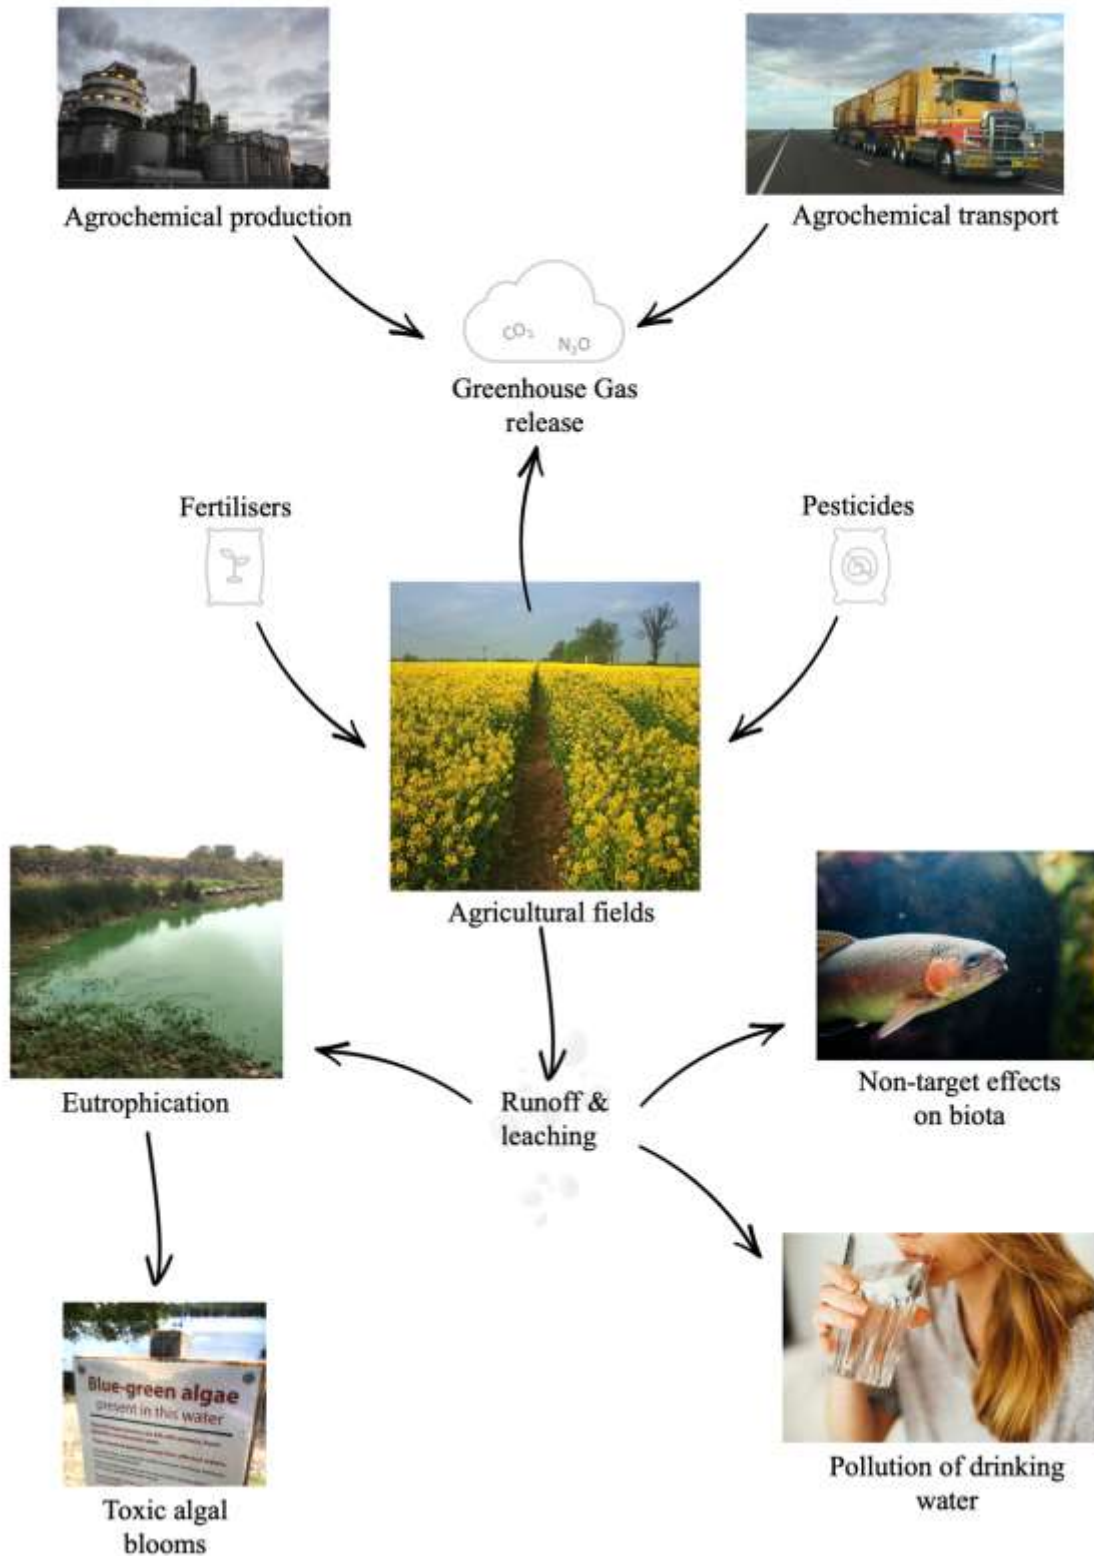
Agrochemical production

Agrochemical transport

$CO_2$ $N_2O$

Greenhouse Gas release

Fertilisers

Pesticides

Agricultural fields

Eutrophication

Runoff & leaching

Non-target effects on biota

Blue-green algae present in this water

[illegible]

Toxic algal blooms

Pollution of drinking water